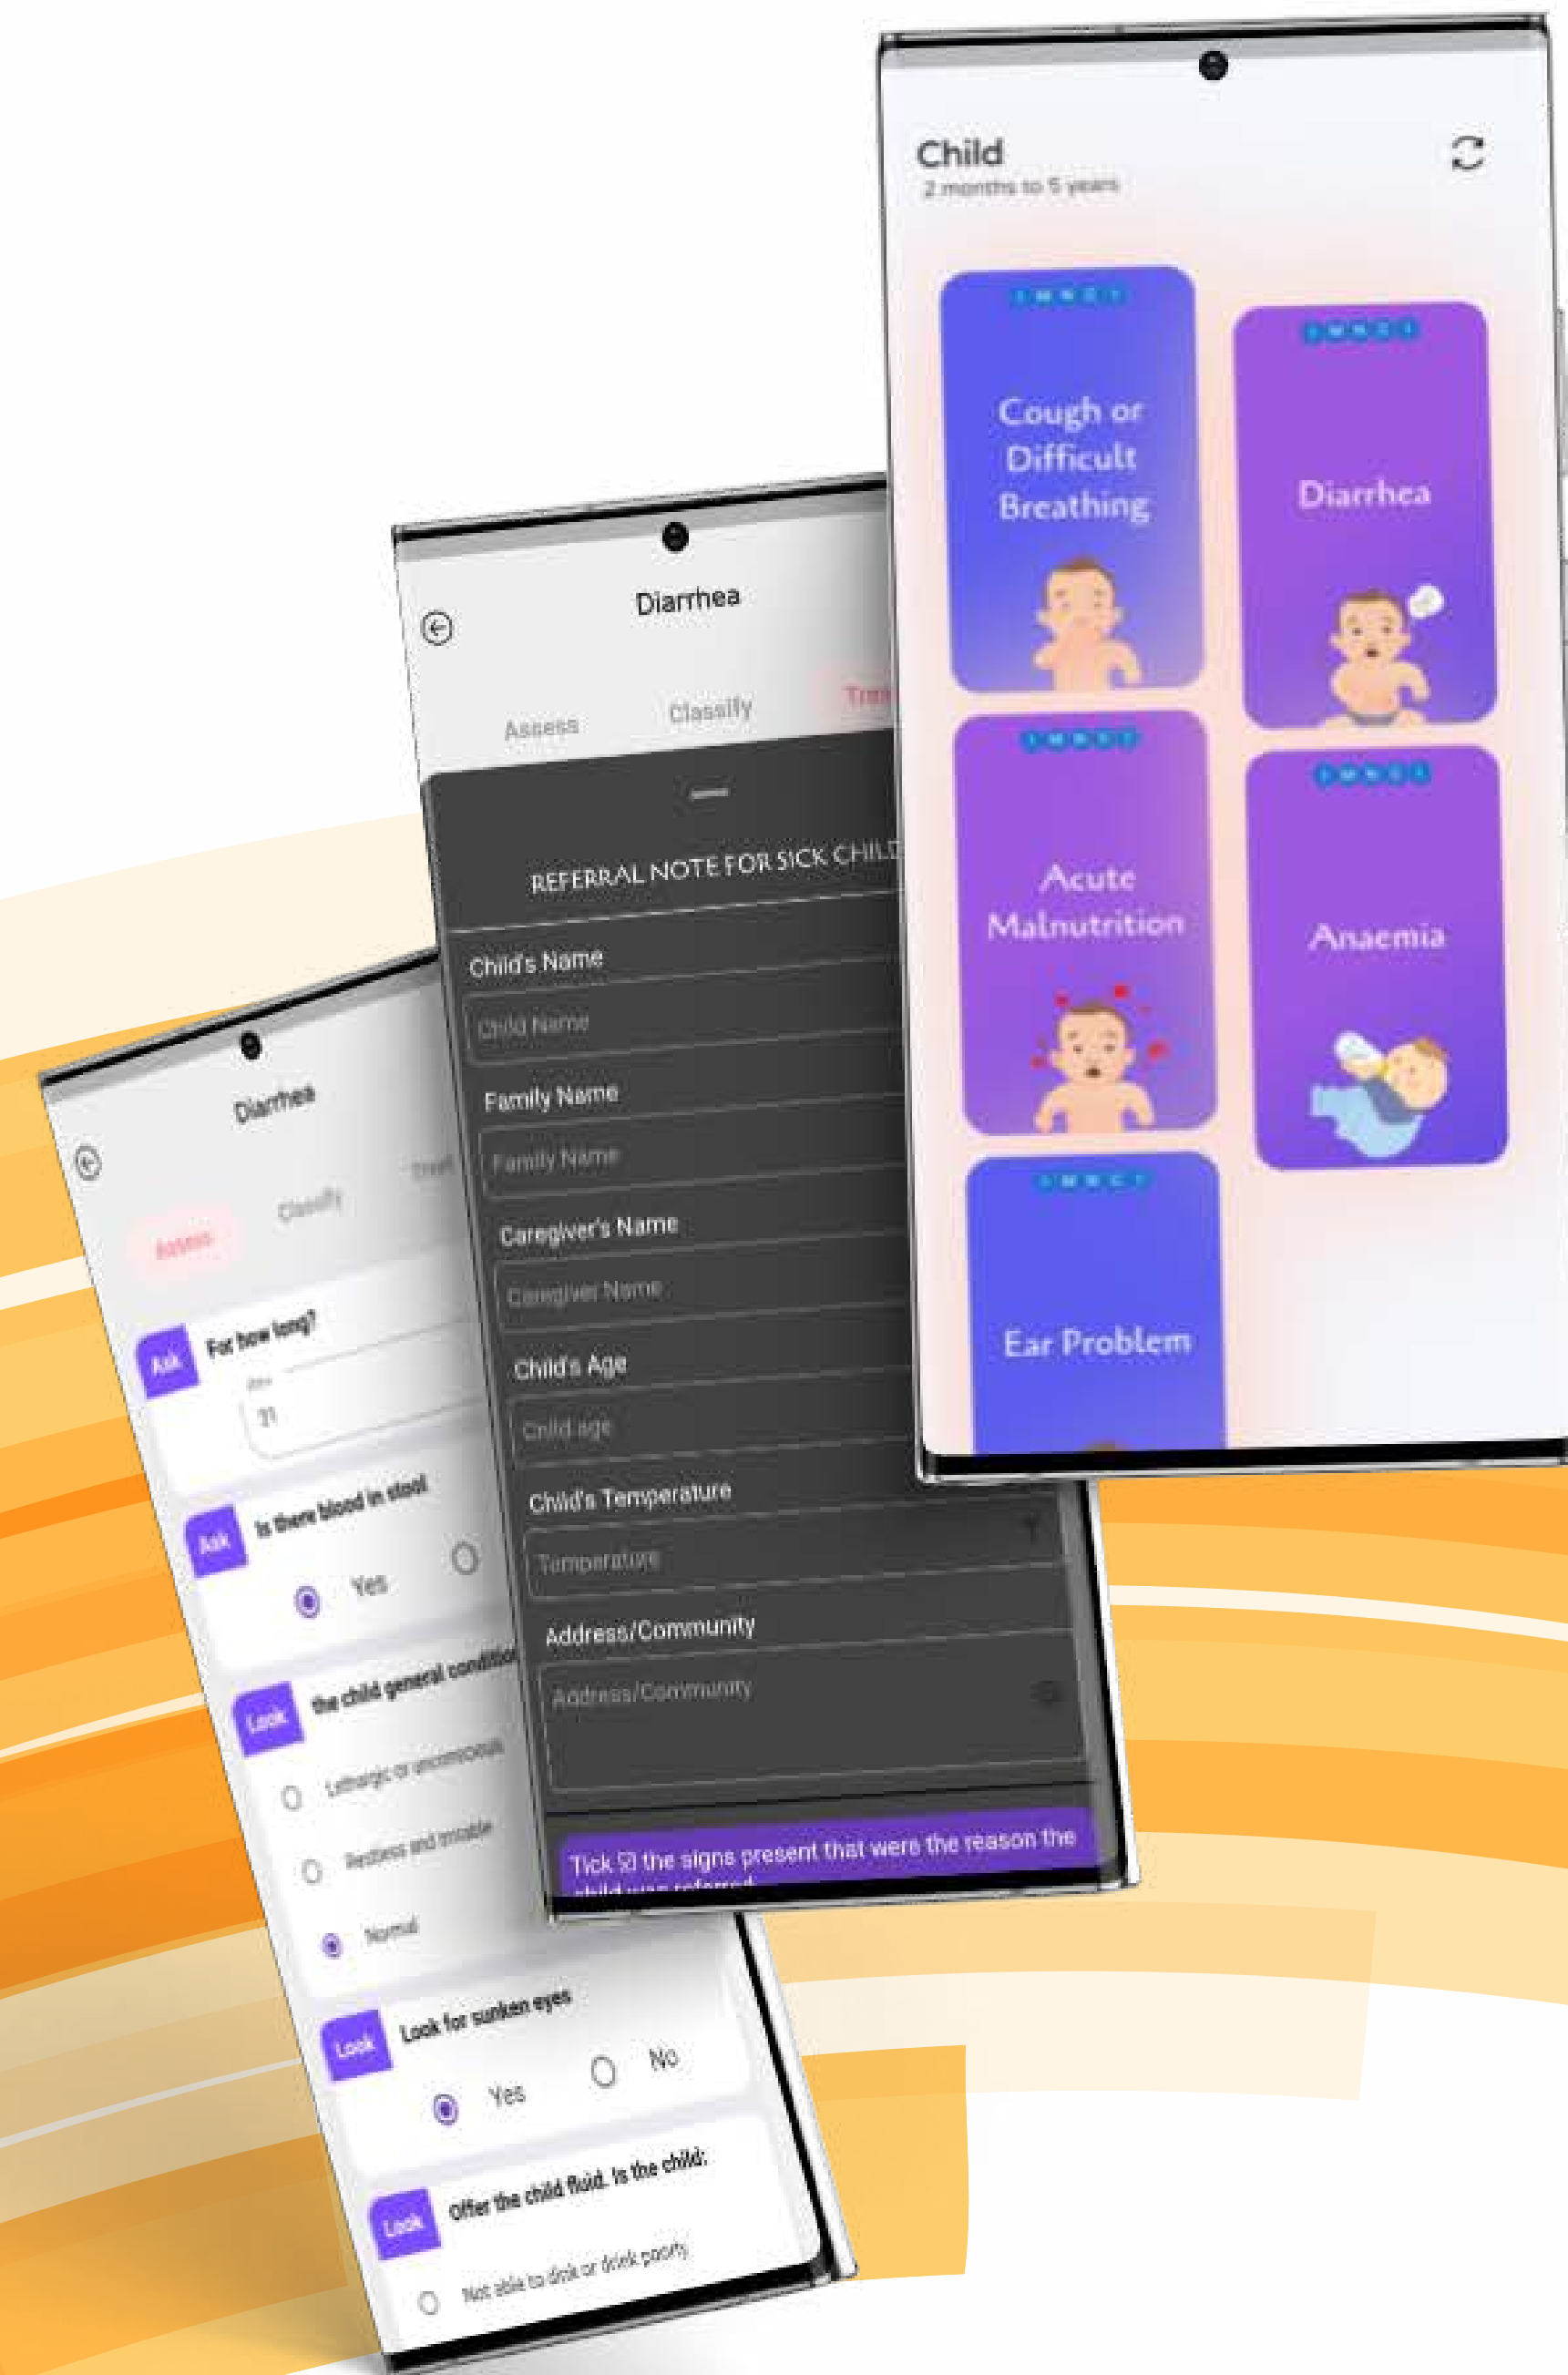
Child
2 months to 5 years

IMNCI
Cough or Difficult Breathing

IMNCI
Diarrhea

IMNCI
Acute Malnutrition

IMNCI
Anaemia

IMNCI
Ear Problem

Diarrhea
Assess
Classify
Trea

REFERRAL NOTE FOR SICK CHILD
Child's Name
Child Name
Family Name
Family Name
Caregiver's Name
Caregiver Name
Child's Age
Child age
Child's Temperature
Temperature
Address/Community
Address/Community
Tick ☑ the signs present that were the reason the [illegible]

Diarrhea
Assess
Classify
Treat
Ask For how long?
days
21
Ask Is there blood in stool
Yes
Look the child general condition
Lethargic or unconscious
Restless and irritable
Normal
Look Look for sunken eyes
Yes
No
Look Offer the child fluid. Is the child:
Not able to drink or drink poorly